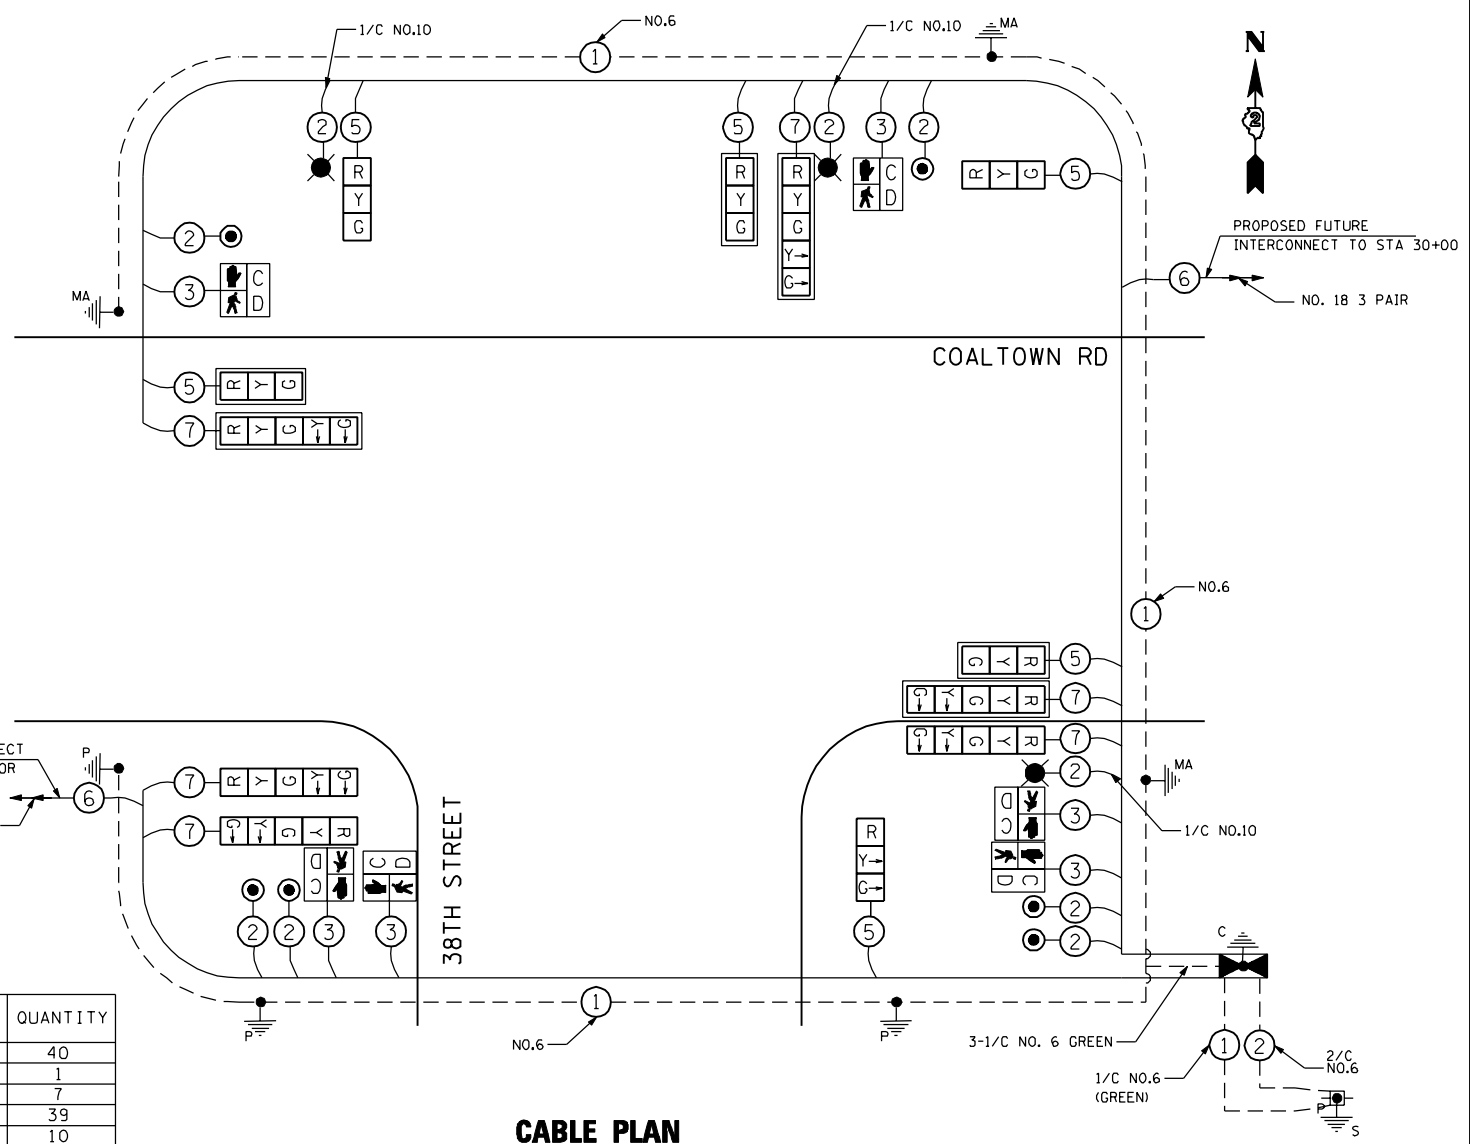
1/C NO.10

NO.6

1

1/C NO.10

MA

N

2

2 5

R
Y
G

5

R
Y
G

7 2

R
Y
G
Y
G

3

C
D

2

R Y G 5

PROPOSED FUTURE INTERCONNECT TO STA 30+00

6

NO. 18 3 PAIR

2

3

C
D

MA

COALTOWN RD

5 R Y G

7 R Y G Y G

NO.6

1

G Y R 5

G Y G Y R 7

G Y G Y R 7

ECT
OR

P

6

7 R Y G Y G

7 G Y G Y R

MA

2

1/C NO.10

D C

3

C D

3

D C

C D

3

38TH STREET

R
Y
G

2

2 2 3 3

5

2

C

P

NO.6

1

P

3-1/C NO. 6 GREEN

1 2

2/C NO.6

1/C NO.6 (GREEN)

P

S

| QUANTITY |
|---|
| 40 |
| 1 |
| 7 |
| 39 |
| 10 |

CABLE PLAN